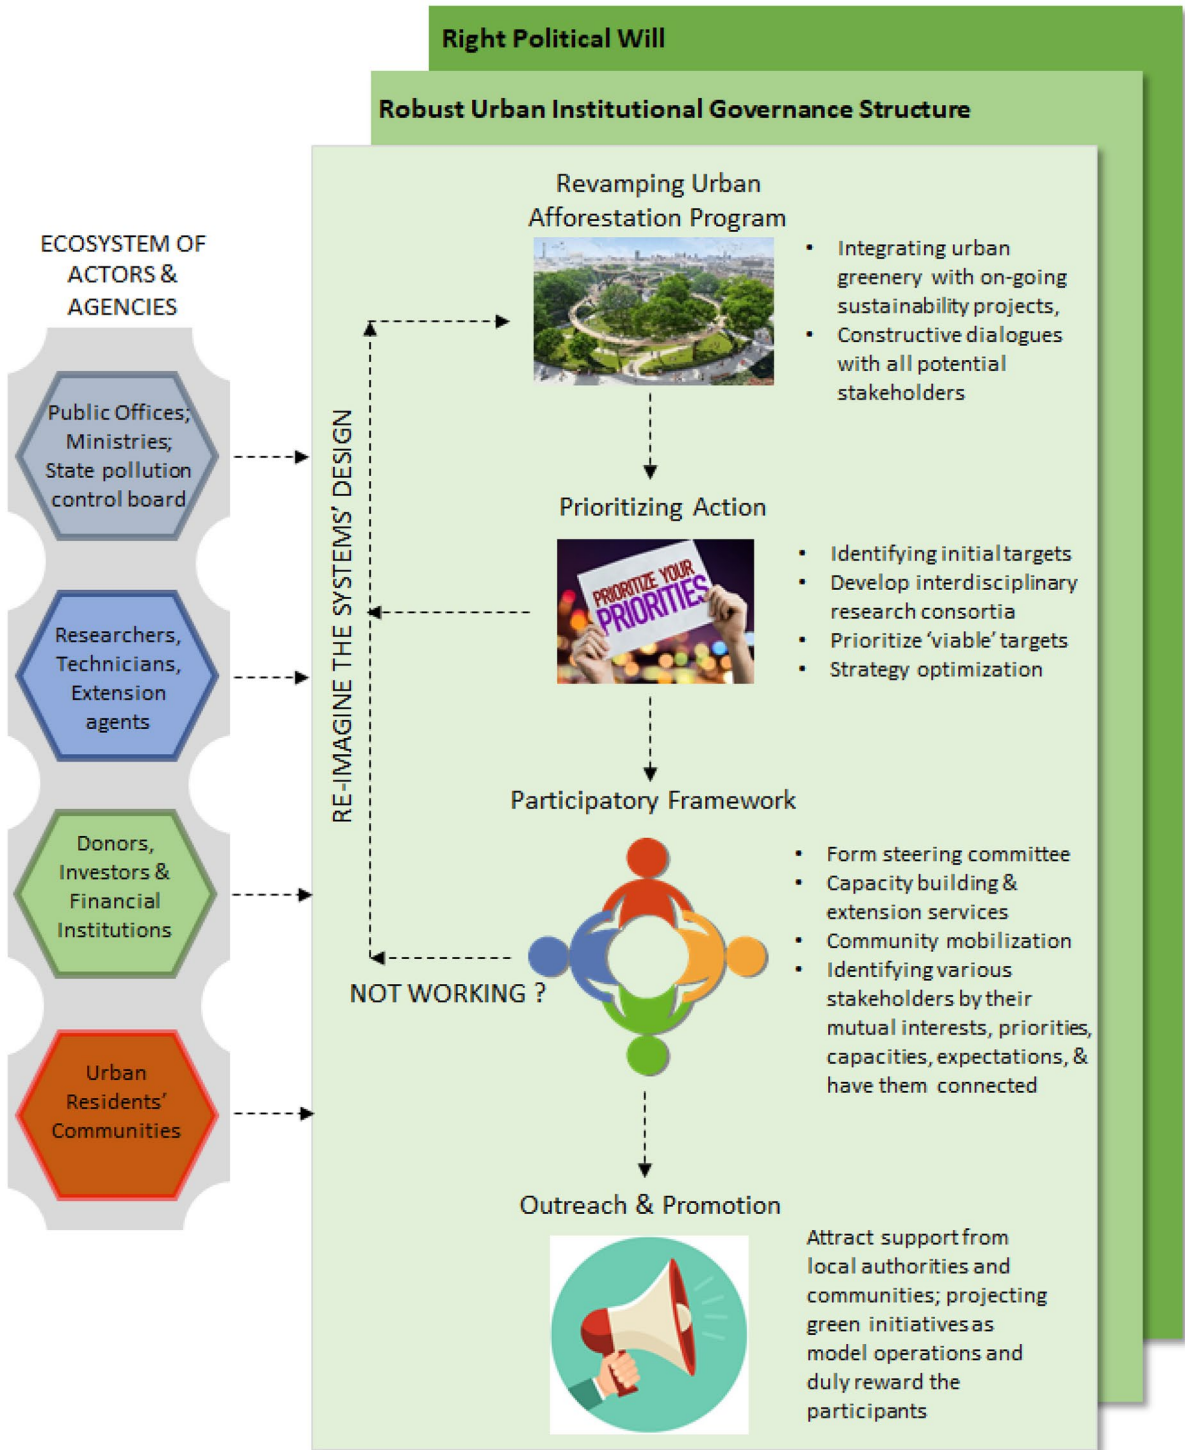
Right Political Will

Robust Urban Institutional Governance Structure

ECOSYSTEM OF ACTORS & AGENCIES

Public Offices; Ministries; State pollution control board

Researchers, Technicians, Extension agents

Donors, Investors & Financial Institutions

Urban Residents' Communities

RE-IMAGINE THE SYSTEMS' DESIGN

Revamping Urban Afforestation Program

• Integrating urban greenery with on-going sustainability projects,
• Constructive dialogues with all potential stakeholders

Prioritizing Action

PRIORITIZE YOUR PRIORITIES

• Identifying initial targets
• Develop interdisciplinary research consortia
• Prioritize 'viable' targets
• Strategy optimization

Participatory Framework

• Form steering committee
• Capacity building & extension services
• Community mobilization
• Identifying various stakeholders by their mutual interests, priorities, capacities, expectations, & have them connected

NOT WORKING ?

Outreach & Promotion

Attract support from local authorities and communities; projecting green initiatives as model operations and duly reward the participants